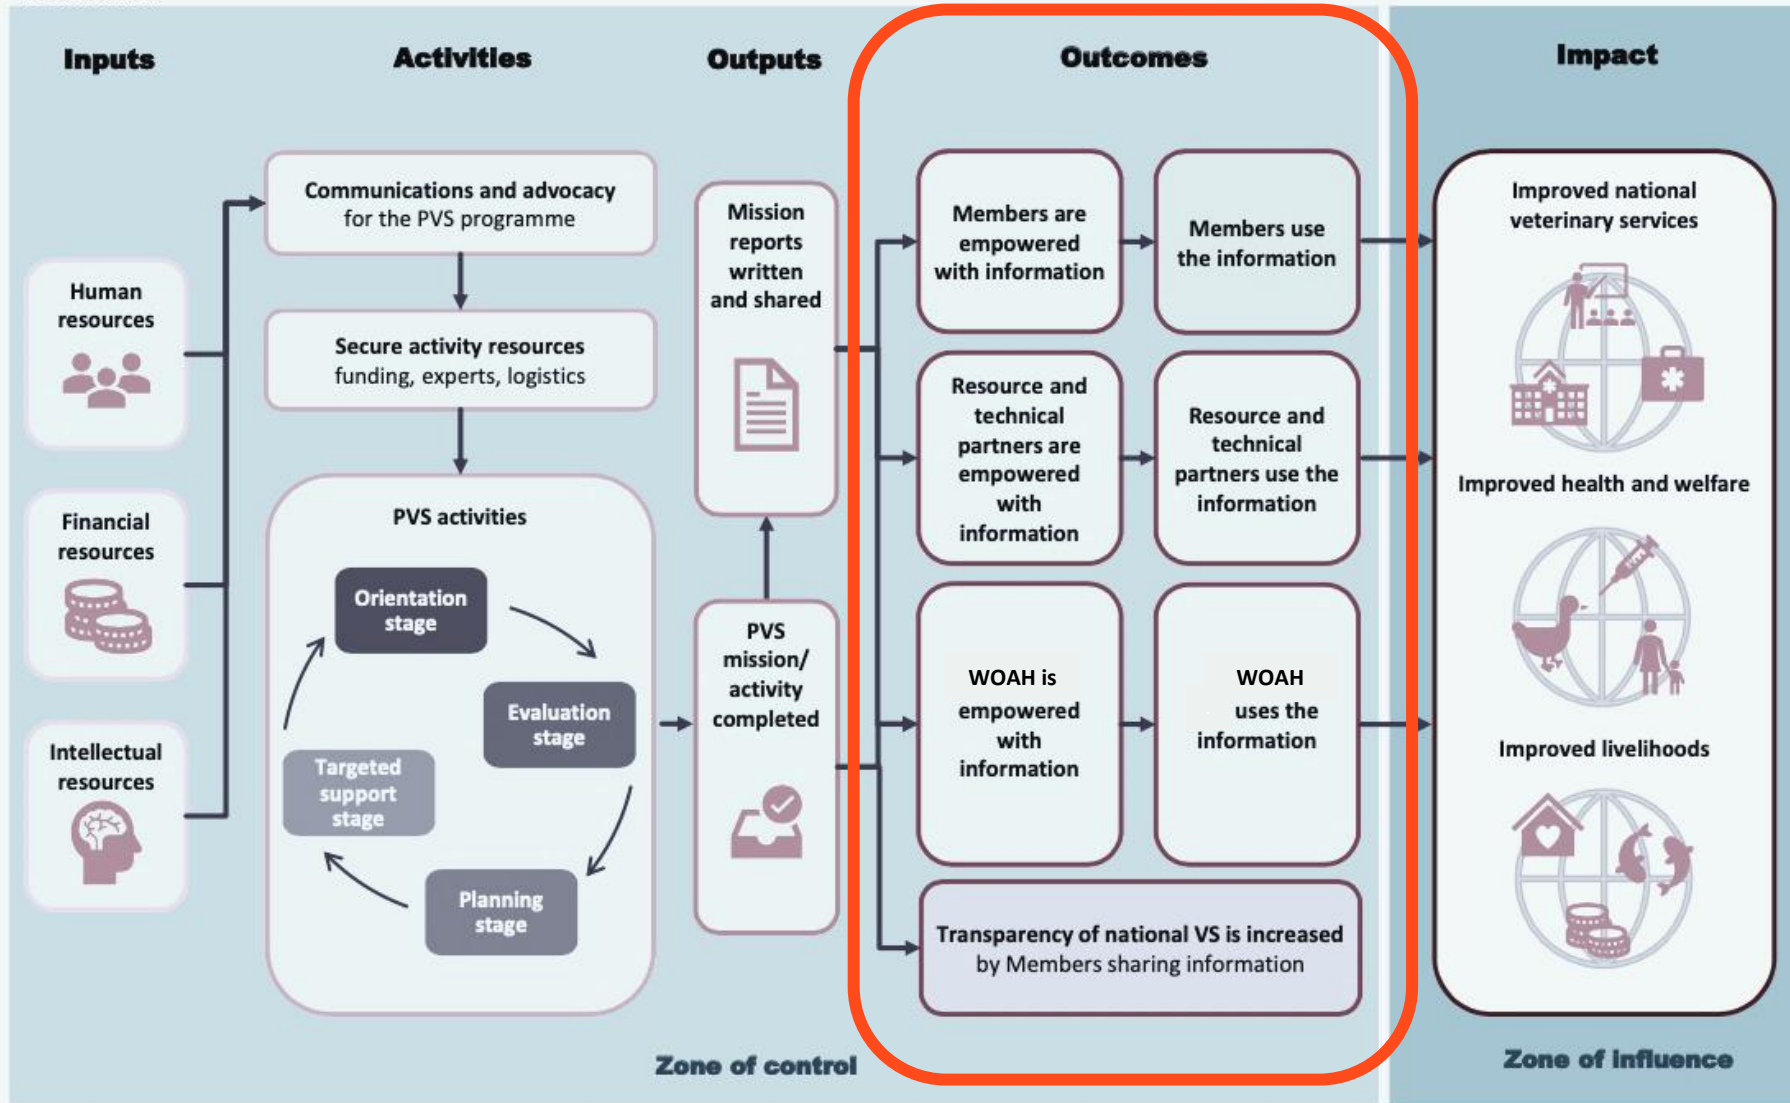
Inputs

Activities

Outputs

Outcomes

Impact

Human resources

Financial resources

Intellectual resources

Communications and advocacy for the PVS programme

Secure activity resources funding, experts, logistics

PVS activities

Orientation stage

Evaluation stage

Planning stage

Targeted support stage

Mission reports written and shared

PVS mission/ activity completed

Members are empowered with information

Members use the information

Resource and technical partners are empowered with information

Resource and technical partners use the information

WOAH is empowered with information

WOAH uses the information

Transparency of national VS is increased by Members sharing information

Improved national veterinary services

Improved health and welfare

Improved livelihoods

Zone of control

Zone of influence